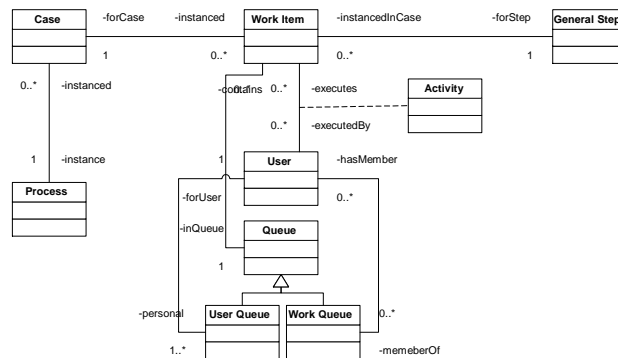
Case
-forCase
-instanced
Work Item
-instancedInCase
-forStep
General Step
1
0..*
0..*
1
0..*
-instanced
-contains
0..*
-executes
Activity
0..*
-executedBy
1
-instance
1
User
-hasMember
Process
-forUser
0..*
-inQueue
Queue
1
-personal
User Queue
Work Queue
0..*
1..*
-memeberOf